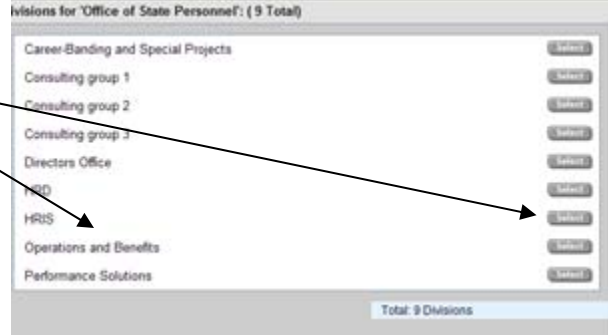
ivisions for 'Office of State Personnel': ( 9 Total)

Career-Banding and Special Projects Select
Consulting group 1 Select
Consulting group 2 Select
Consulting group 3 Select
Directors Office Select
HRD Select
HRIS Select
Operations and Benefits Select
Performance Solutions Select

Total: 9 Divisions